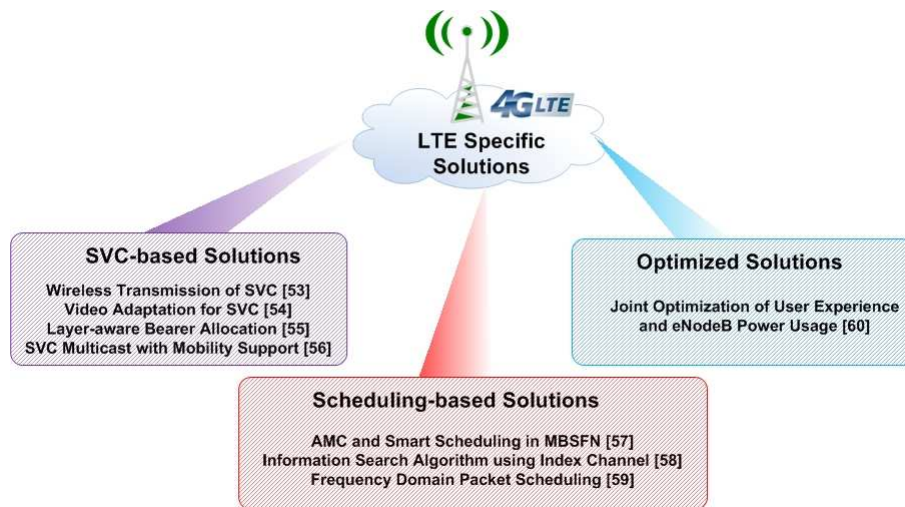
4G LTE

LTE Specific Solutions

SVC-based Solutions

Wireless Transmission of SVC [53]
Video Adaptation for SVC [54]
Layer-aware Bearer Allocation [55]
SVC Multicast with Mobility Support [56]

Optimized Solutions

Joint Optimization of User Experience and eNodeB Power Usage [60]

Scheduling-based Solutions

AMC and Smart Scheduling in MBSFN [57]
Information Search Algorithm using Index Channel [58]
Frequency Domain Packet Scheduling [59]